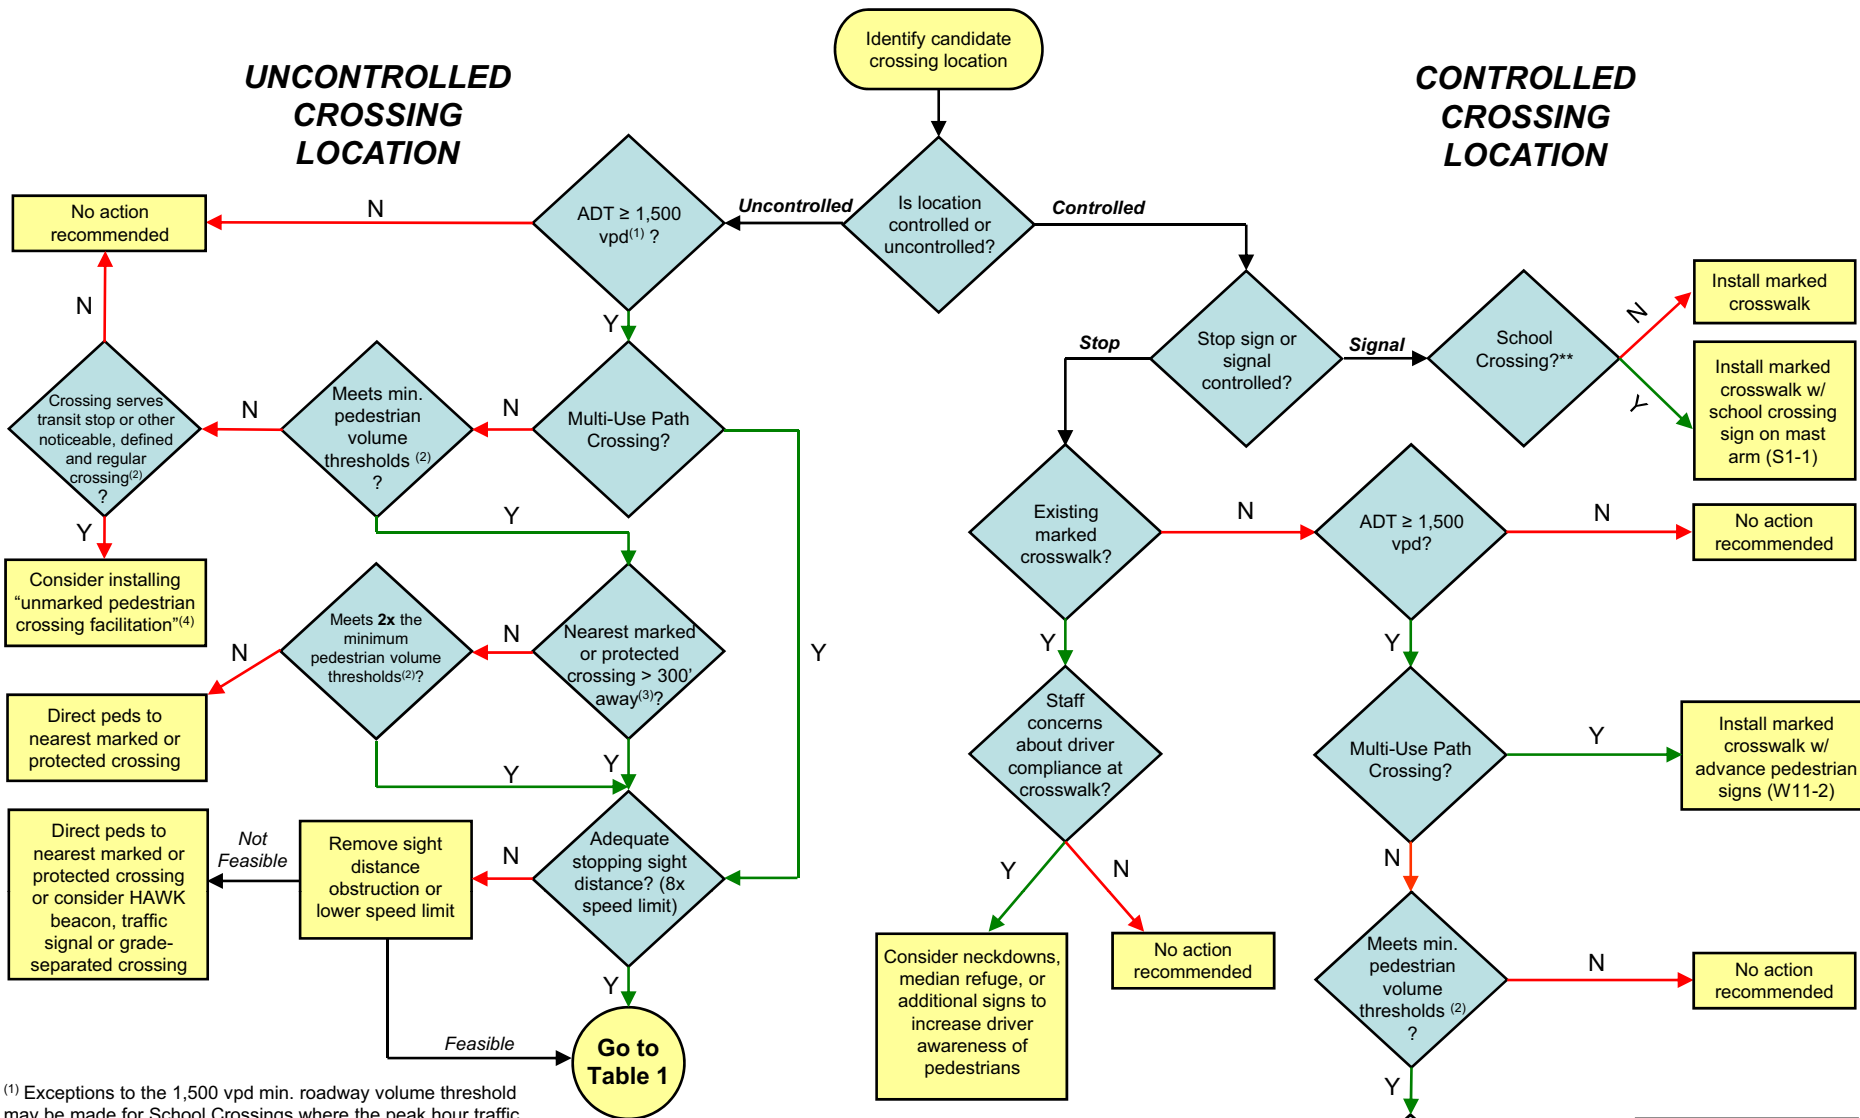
Identify candidate crossing location

UNCONTROLLED CROSSING LOCATION

CONTROLLED CROSSING LOCATION

Is location controlled or uncontrolled?

Uncontrolled

Controlled

ADT ≥ 1,500 vpd$^{(1)}$ ?

N

No action recommended

Y

Multi-Use Path Crossing?

N

Meets min. pedestrian volume thresholds $^{(2)}$ ?

N

Crossing serves transit stop or other noticeable, defined and regular crossing$^{(2)}$ ?

N

Y

Consider installing "unmarked pedestrian crossing facilitation"$^{(4)}$

Y

Nearest marked or protected crossing > 300' away$^{(3)}$?

N

Meets 2x the minimum pedestrian volume thresholds$^{(2)}$?

N

Direct peds to nearest marked or protected crossing

Y

Y

Y

Adequate stopping sight distance? (8x speed limit)

N

Remove sight distance obstruction or lower speed limit

Not Feasible

Direct peds to nearest marked or protected crossing or consider HAWK beacon, traffic signal or grade-separated crossing

Feasible

Y

Go to Table 1

Stop sign or signal controlled?

Stop

Signal

School Crossing?**

N

Install marked crosswalk

Y

Install marked crosswalk w/ school crossing sign on mast arm (S1-1)

Existing marked crosswalk?

N

ADT ≥ 1,500 vpd?

N

No action recommended

Y

Staff concerns about driver compliance at crosswalk?

Y

Consider neckdowns, median refuge, or additional signs to increase driver awareness of pedestrians

N

No action recommended

Y

Multi-Use Path Crossing?

Y

Install marked crosswalk w/ advance pedestrian signs (W11-2)

N

Meets min. pedestrian volume thresholds $^{(2)}$ ?

N

No action recommended

Y

$^{(1)}$ Exceptions to the 1,500 vpd min. roadway volume threshold may be made for School Crossings where the peak hour traffic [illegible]